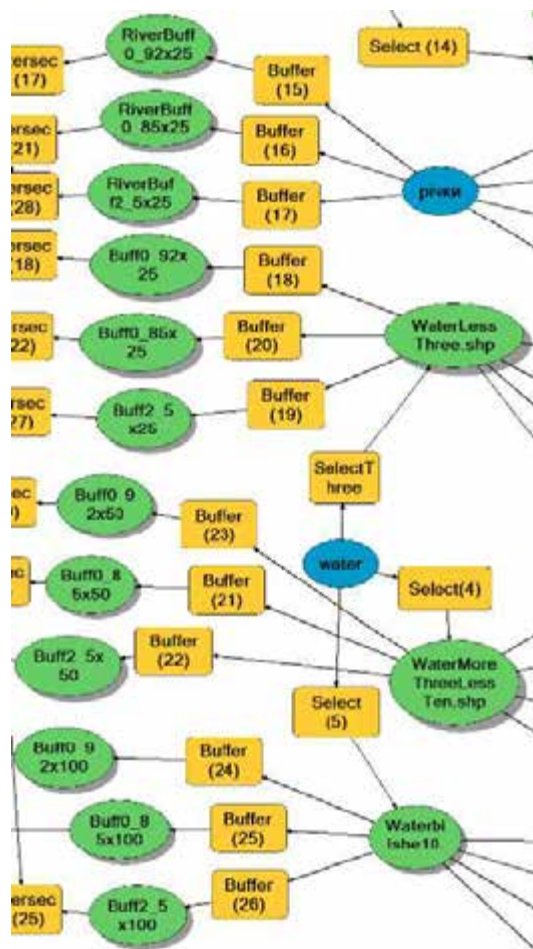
Select (14)

ersec (17)

RiverBuff 0_92x25

Buffer (15)

ersec (21)

RiverBuff 0_85x25

Buffer (16)

реки

ersec (28)

RiverBuf f2_5x25

Buffer (17)

ersec (18)

Buff0_92x 25

Buffer (18)

rsec (22)

Buff0_85x 25

Buffer (20)

WaterLess Three.shp

rsec (27)

Buff2_5 x25

Buffer (19)

SelectT hree

ec )

Buff0_9 2x50

Buffer (23)

water

Select(4)

c

Buff0_8 5x50

Buffer (21)

Buff2_5x 50

Buffer (22)

WaterMore ThreeLess Ten.shp

Select (5)

Buff0_9 2x100

Buffer (24)

Buff0_8 5x100

Buffer (25)

Waterbl ishe10

ersec (25)

Buff2_5 x100

Buffer (26)